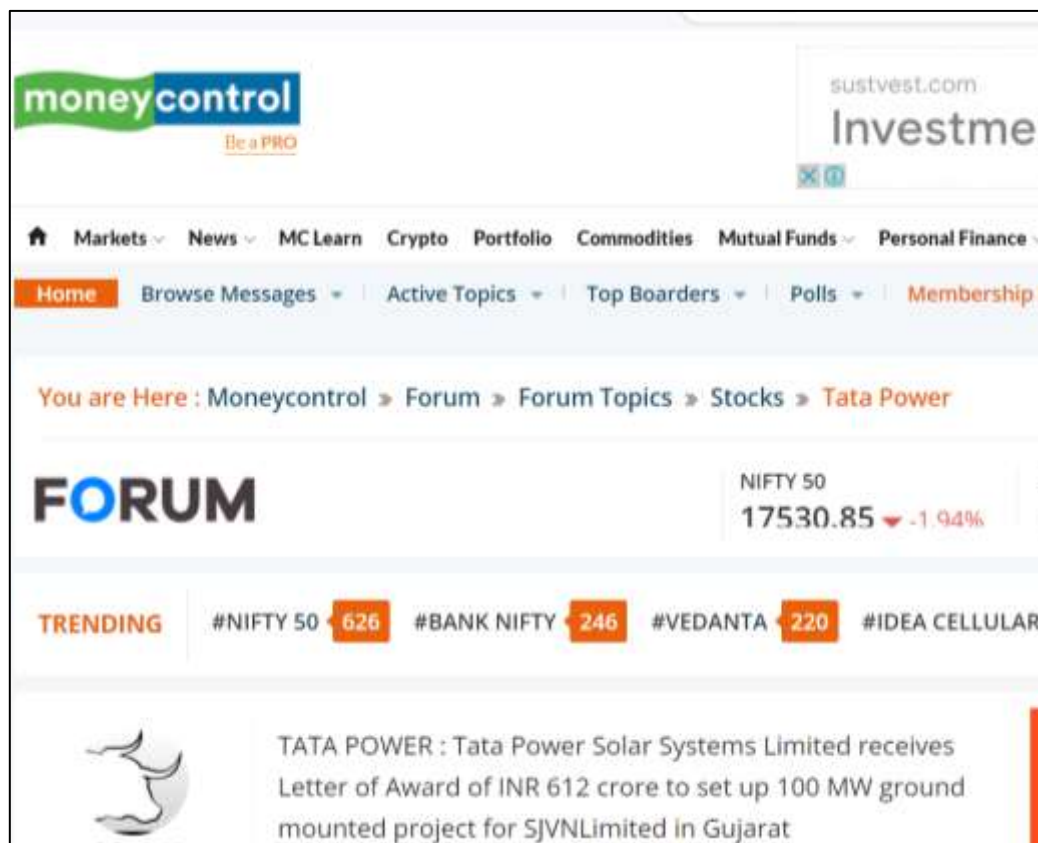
moneycontrol
Be a PRO

sustvest.com
Investme

Markets News MC Learn Crypto Portfolio Commodities Mutual Funds Personal Finance

Home Browse Messages Active Topics Top Boarders Polls Membership

You are Here : Moneycontrol » Forum » Forum Topics » Stocks » Tata Power

FORUM

NIFTY 50
17530.85 -1.94%

TRENDING #NIFTY 50 626 #BANK NIFTY 246 #VEDANTA 220 #IDEA CELLULAR

TATA POWER : Tata Power Solar Systems Limited receives Letter of Award of INR 612 crore to set up 100 MW ground mounted project for SJVNLimited in Gujarat